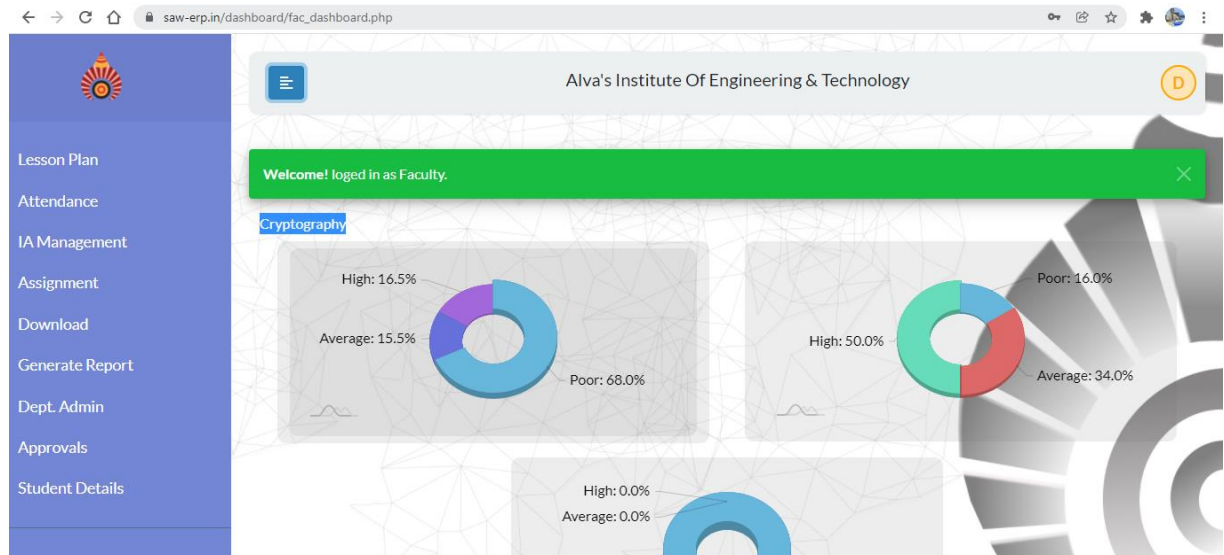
saw-erp.in/dashboard/fac_dashboard.php

Lesson Plan
Attendance
IA Management
Assignment
Download
Generate Report
Dept. Admin
Approvals
Student Details

Alva's Institute Of Engineering & Technology

D

**Welcome!** loged in as Faculty.

Cryptography

High: 16.5%
Average: 15.5%
Poor: 68.0%

Poor: 16.0%
High: 50.0%
Average: 34.0%

High: 0.0%
Average: 0.0%